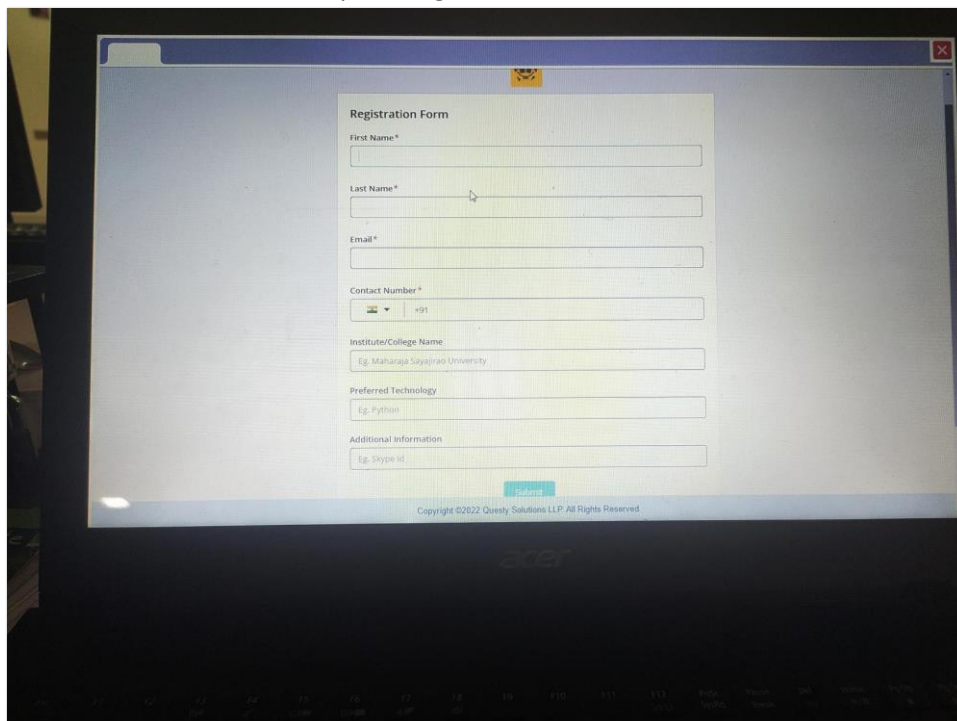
Registration Form

First Name*

Last Name*

Email*

Contact Number*

+91

Institute/College Name

Eg. Maharaja Sayajirao University

Preferred Technology

Eg. Python

Additional Information

Eg. Skype id

Submit

Copyright ©2022 Questy Solutions LLP. All Rights Reserved.

acer